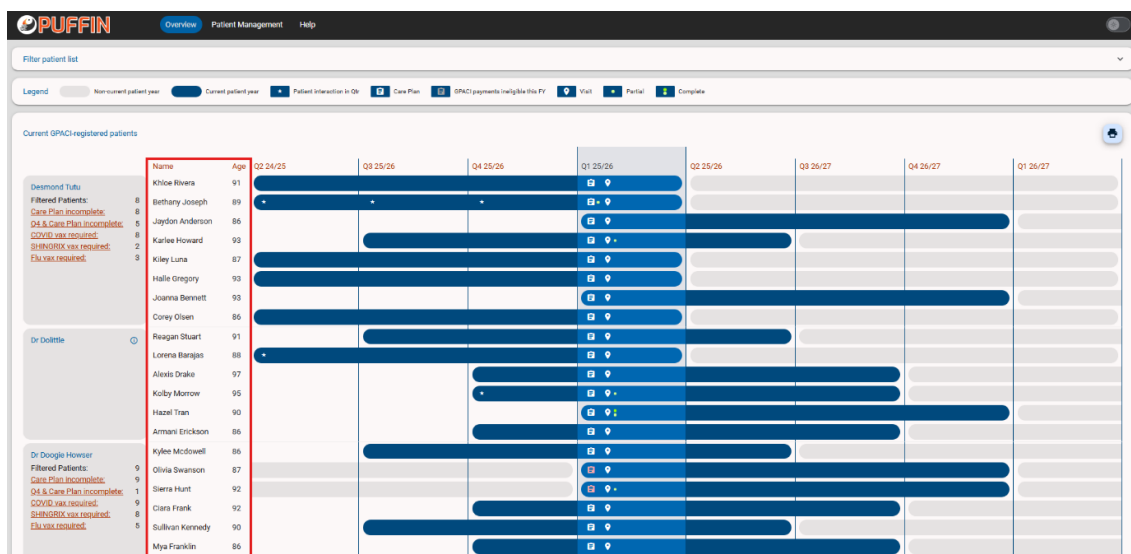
PUFFIN

Overview Patient Management Help

Filter patient list

Legend Non-current patient year Current patient year Patient interaction in Qtr Care Plan GPACI payments ineligible this FY Visit Partial Complete

Current GPACI-registered patients

Desmond Tutu
Filtered Patients: 8
Care Plan incomplete: 8
Q4 & Care Plan incomplete: 5
COVID vax required: 8
SHINGRIX vax required: 2
Flu vax required: 3

Dr Dolittle

Dr Doogie Howser
Filtered Patients: 9
Care Plan incomplete: 9
Q4 & Care Plan incomplete: 1
COVID vax required: 9
SHINGRIX vax required: 8
Flu vax required: 5

| Name | Age | Q2 24/25 | Q3 25/26 | Q4 25/26 | Q1 25/26 | Q2 25/26 | Q3 26/27 | Q4 26/27 | Q1 26/27 |
|---|---|---|---|---|---|---|---|---|---|
| Khloe Rivera | 91 | | | | | | | | |
| Bethany Joseph | 89 | | | | | | | | |
| Jaydon Anderson | 86 | | | | | | | | |
| Karlee Howard | 93 | | | | | | | | |
| Kiley Luna | 87 | | | | | | | | |
| Halle Gregory | 93 | | | | | | | | |
| Joanna Bennett | 93 | | | | | | | | |
| Corey Olsen | 86 | | | | | | | | |
| Reagan Stuart | 91 | | | | | | | | |
| Lorena Barajas | 88 | | | | | | | | |
| Alexis Drake | 97 | | | | | | | | |
| Kolby Morrow | 95 | | | | | | | | |
| Hazel Tran | 90 | | | | | | | | |
| Armani Erickson | 86 | | | | | | | | |
| Kylee Mcdowell | 86 | | | | | | | | |
| Olivia Swanson | 87 | | | | | | | | |
| Sierra Hunt | 92 | | | | | | | | |
| Ciara Frank | 92 | | | | | | | | |
| Sullivan Kennedy | 90 | | | | | | | | |
| Mya Franklin | 86 | | | | | | | | |